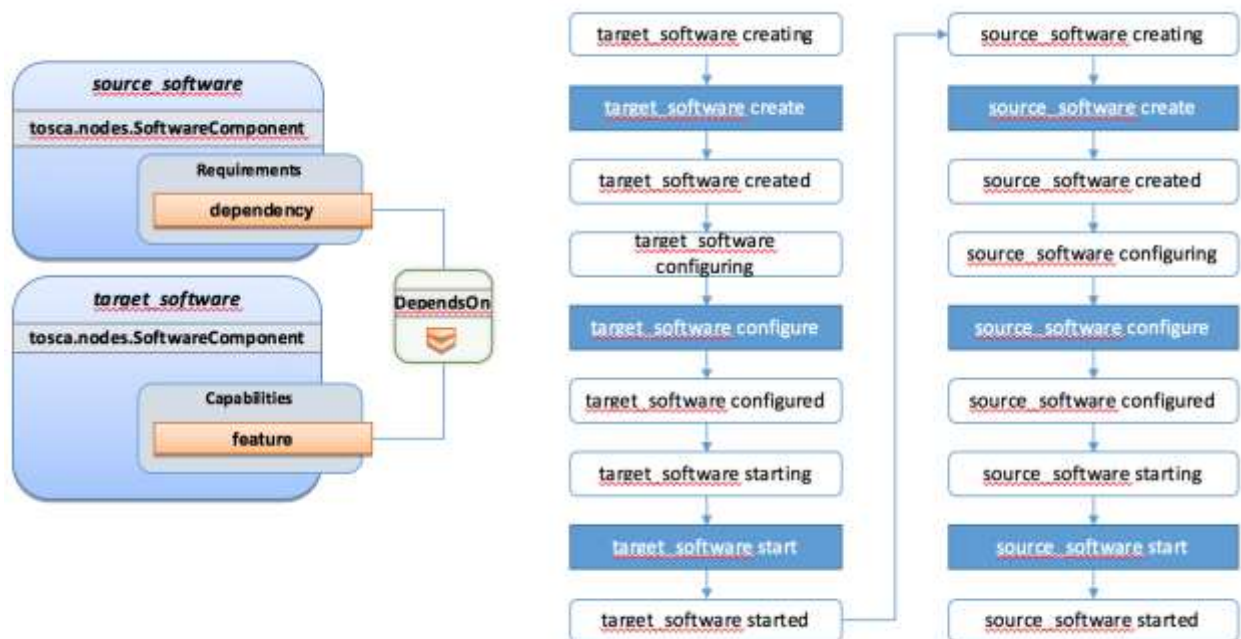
source_software

tosca.nodes.SoftwareComponent

Requirements

dependency

target_software

tosca.nodes.SoftwareComponent

Capabilities

feature

DependsOn

target_software creating

target_software create

target_software created

target_software configuring

target_software configure

target_software configured

target_software starting

target_software start

target_software started

source_software creating

source_software create

source_software created

source_software configuring

source_software configure

source_software configured

source_software starting

source_software start

source_software started